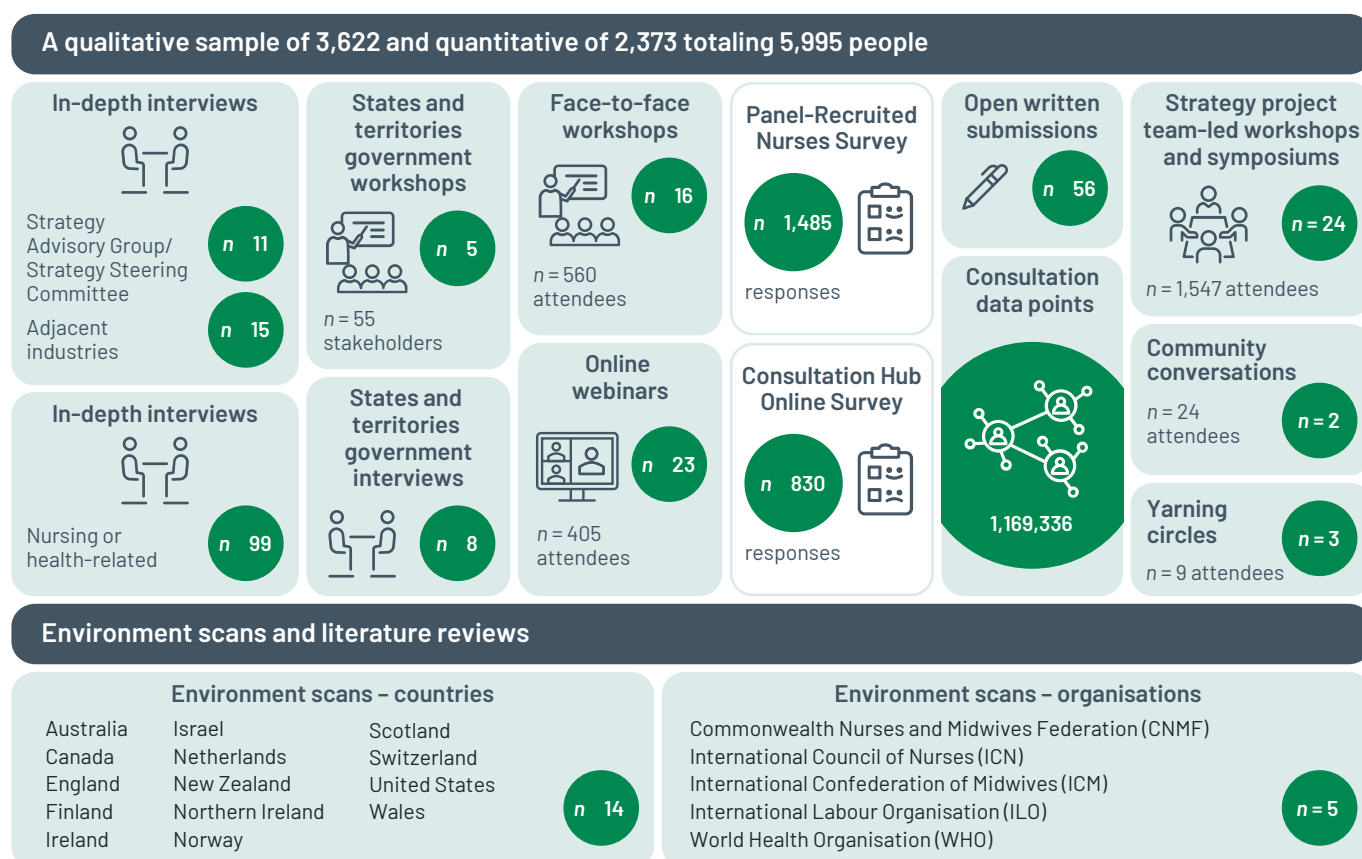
A qualitative sample of 3,622 and quantitative of 2,373 totaling 5,995 people

In-depth interviews

Strategy Advisory Group/ Strategy Steering Committee

$n$ 11

Adjacent industries

$n$ 15

In-depth interviews

Nursing or health-related

$n$ 99

States and territories government workshops

$n$ 5

$n$ = 55 stakeholders

States and territories government interviews

$n$ 8

Face-to-face workshops

$n$ 16

$n$ = 560 attendees

Online webinars

$n$ 23

$n$ = 405 attendees

Panel-Recruited Nurses Survey

$n$ 1,485

responses

Consultation Hub Online Survey

$n$ 830

responses

Open written submissions

$n$ 56

Consultation data points

1,169,336

Strategy project team-led workshops and symposiums

$n$ = 24

$n$ = 1,547 attendees

Community conversations

$n$ = 24 attendees

$n$ = 2

Yarning circles

$n$ = 3

$n$ = 9 attendees

Environment scans and literature reviews

Environment scans – countries

Australia
Canada
England
Finland
Ireland
Israel
Netherlands
New Zealand
Northern Ireland
Norway
Scotland
Switzerland
United States
Wales

$n$ 14

Environment scans – organisations

Commonwealth Nurses and Midwives Federation (CNMF)
International Council of Nurses (ICN)
International Confederation of Midwives (ICM)
International Labour Organisation (ILO)
World Health Organisation (WHO)

$n$ = 5